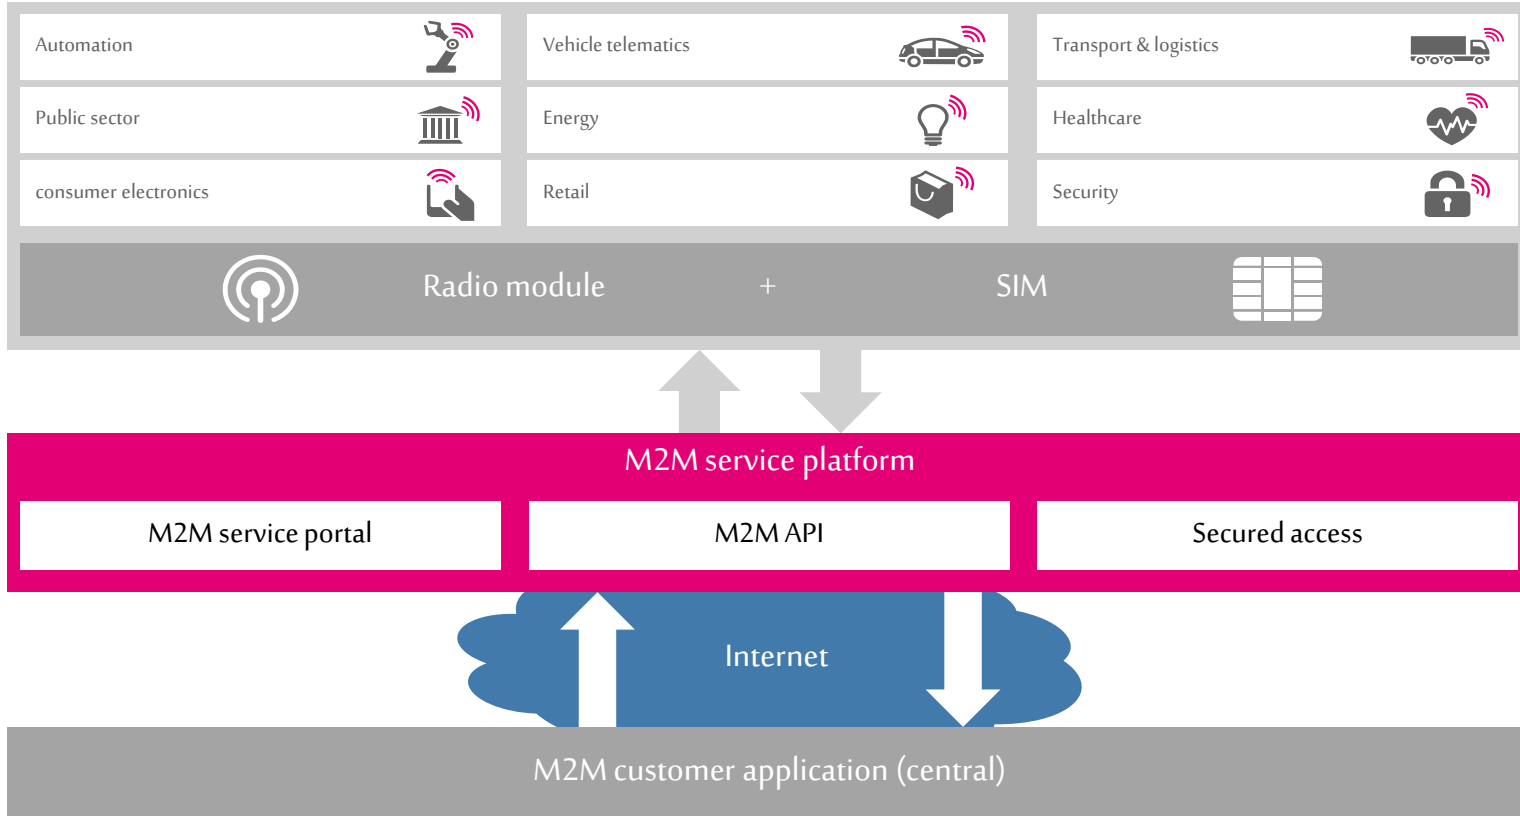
Automation

Vehicle telematics

Transport & logistics

Public sector

Energy

Healthcare

consumer electronics

Retail

Security

Radio module + SIM

M2M service platform

M2M service portal

M2M API

Secured access

Internet

M2M customer application (central)